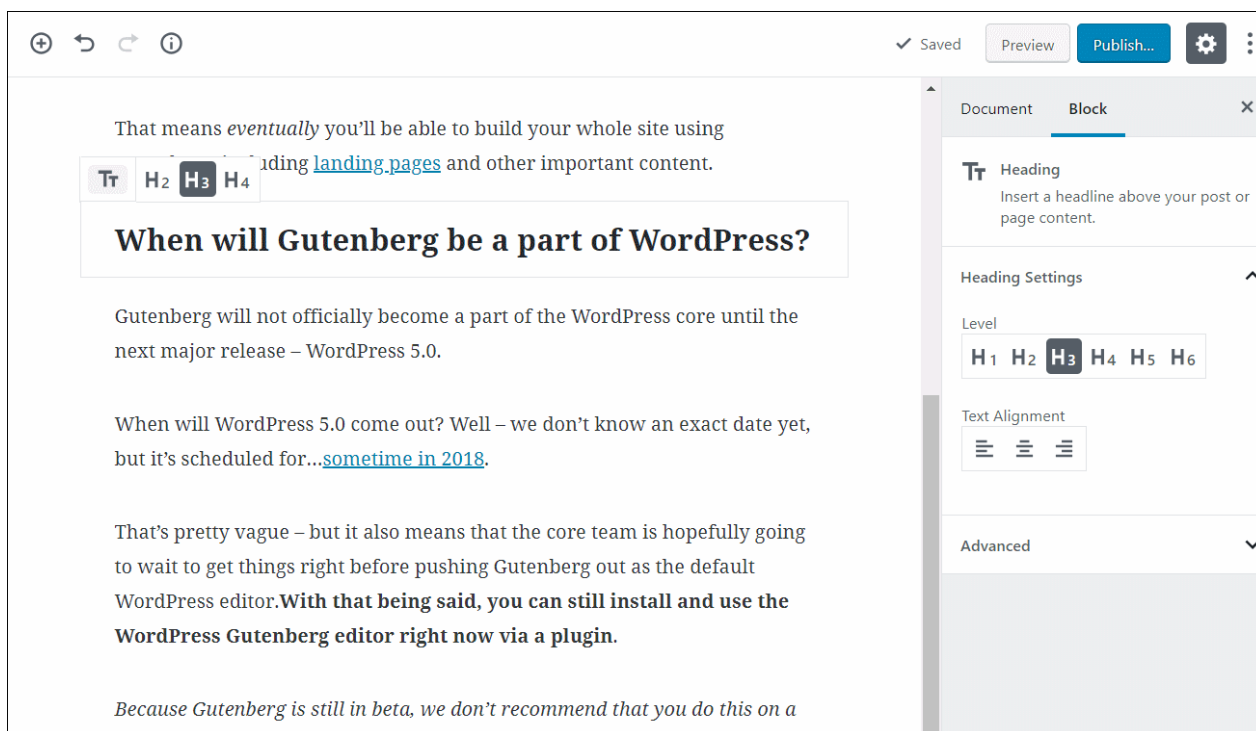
Saved Preview Publish...

That means *eventually* you'll be able to build your whole site using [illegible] uding landing pages and other important content.

H2 H3 H4

When will Gutenberg be a part of WordPress?

Gutenberg will not officially become a part of the WordPress core until the next major release – WordPress 5.0.

When will WordPress 5.0 come out? Well – we don't know an exact date yet, but it's scheduled for...sometime in 2018.

That's pretty vague – but it also means that the core team is hopefully going to wait to get things right before pushing Gutenberg out as the default WordPress editor.**With that being said, you can still install and use the WordPress Gutenberg editor right now via a plugin**.

*Because Gutenberg is still in beta, we don't recommend that you do this on a*

Document Block ×

Heading
Insert a headline above your post or page content.

Heading Settings

Level
H1 H2 H3 H4 H5 H6

Text Alignment

Advanced